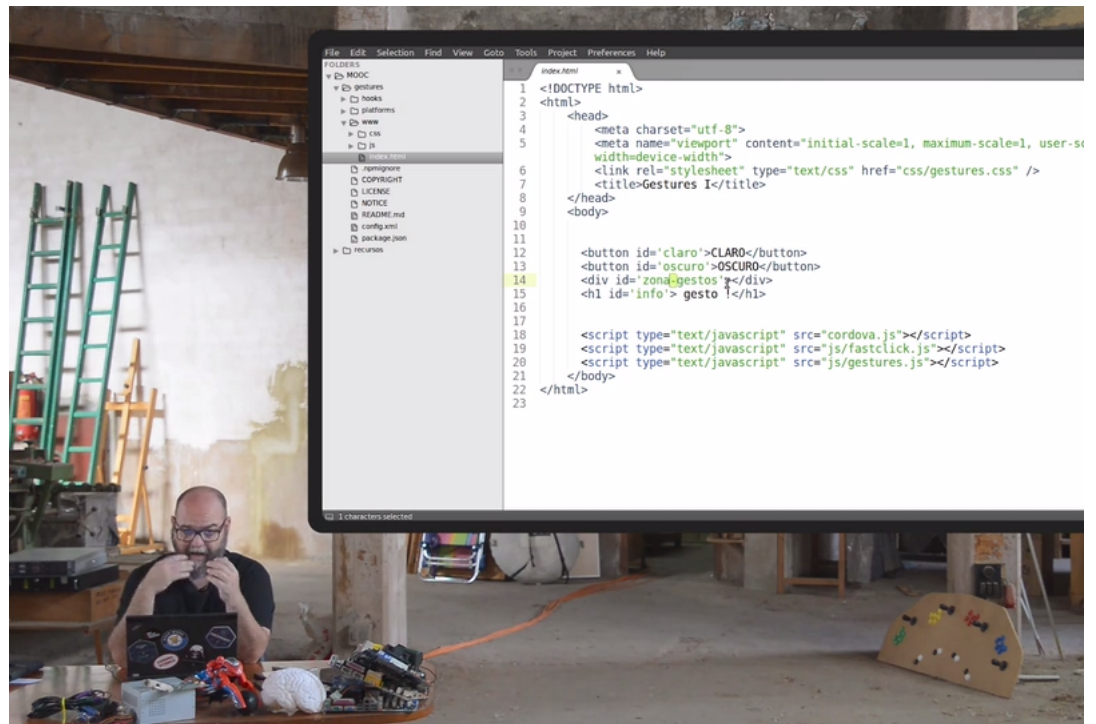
File Edit Selection Find View Goto Tools Project Preferences Help

FOLDERS
MOOC
gestures
hooks
platforms
www
css
js
index.html
.npmignore
COPYRIGHT
LICENSE
NOTICE
README.md
config.xml
package.json
recursos

index.html ×

1 <!DOCTYPE html>
2 <html>
3 <head>
4 <meta charset="utf-8">
5 <meta name="viewport" content="initial-scale=1, maximum-scale=1, user-sc
width=device-width">
6 <link rel="stylesheet" type="text/css" href="css/gestures.css" />
7 <title>Gestures I</title>
8 </head>
9 <body>
10
11
12 <button id='claro'>CLARO</button>
13 <button id='oscuro'>OSCURO</button>
14 <div id='zona-gestos'></div>
15 <h1 id='info'> gesto !</h1>
16
17
18 <script type="text/javascript" src="cordova.js"></script>
19 <script type="text/javascript" src="js/fastclick.js"></script>
20 <script type="text/javascript" src="js/gestures.js"></script>
21 </body>
22 </html>
23

1 characters selected